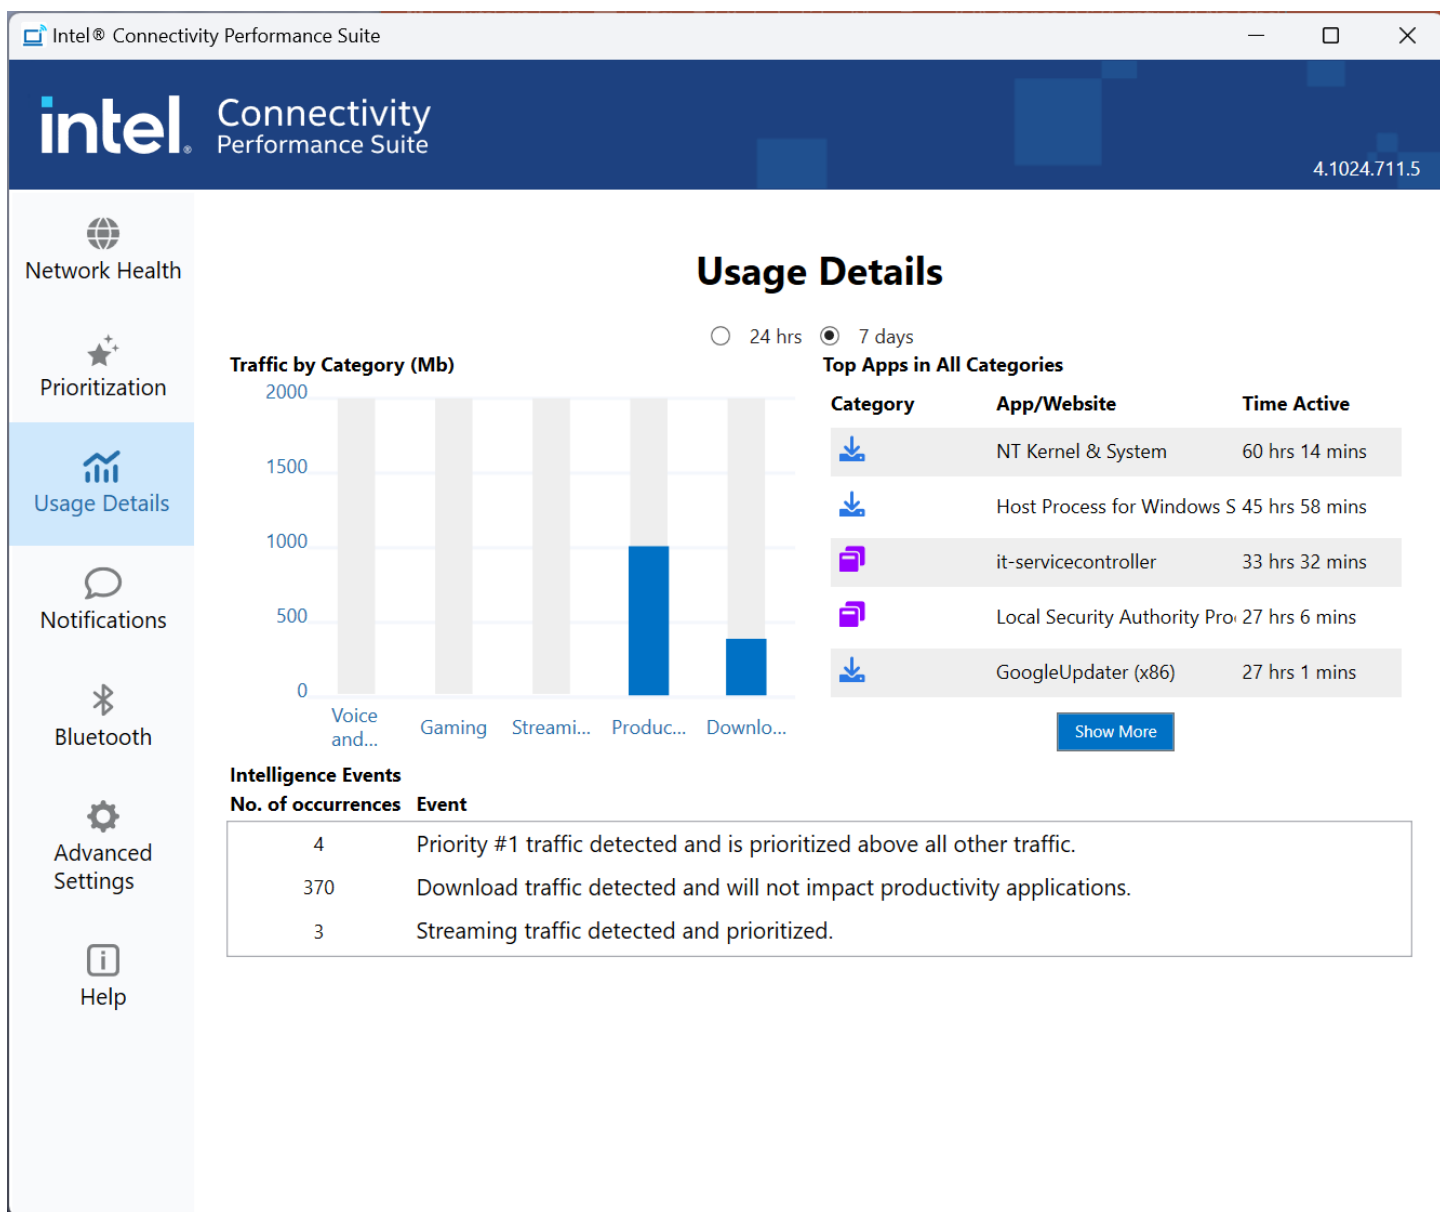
Intel® Connectivity Performance Suite

intel. Connectivity Performance Suite

4.1024.711.5

Network Health

Prioritization

Usage Details

Notifications

Bluetooth

Advanced Settings

Help

Usage Details

24 hrs 7 days

Traffic by Category (Mb)

2000
1500
1000
500
0

Voice and...
Gaming
Streami...
Produc...
Downlo...

Top Apps in All Categories

| Category | App/Website | Time Active |
|---|---|---|
| | NT Kernel & System | 60 hrs 14 mins |
| | Host Process for Windows S | 45 hrs 58 mins |
| | it-servicecontroller | 33 hrs 32 mins |
| | Local Security Authority Pro | 27 hrs 6 mins |
| | GoogleUpdater (x86) | 27 hrs 1 mins |

Show More

Intelligence Events

| No. of occurrences | Event |
|---|---|
| 4 | Priority #1 traffic detected and is prioritized above all other traffic. |
| 370 | Download traffic detected and will not impact productivity applications. |
| 3 | Streaming traffic detected and prioritized. |